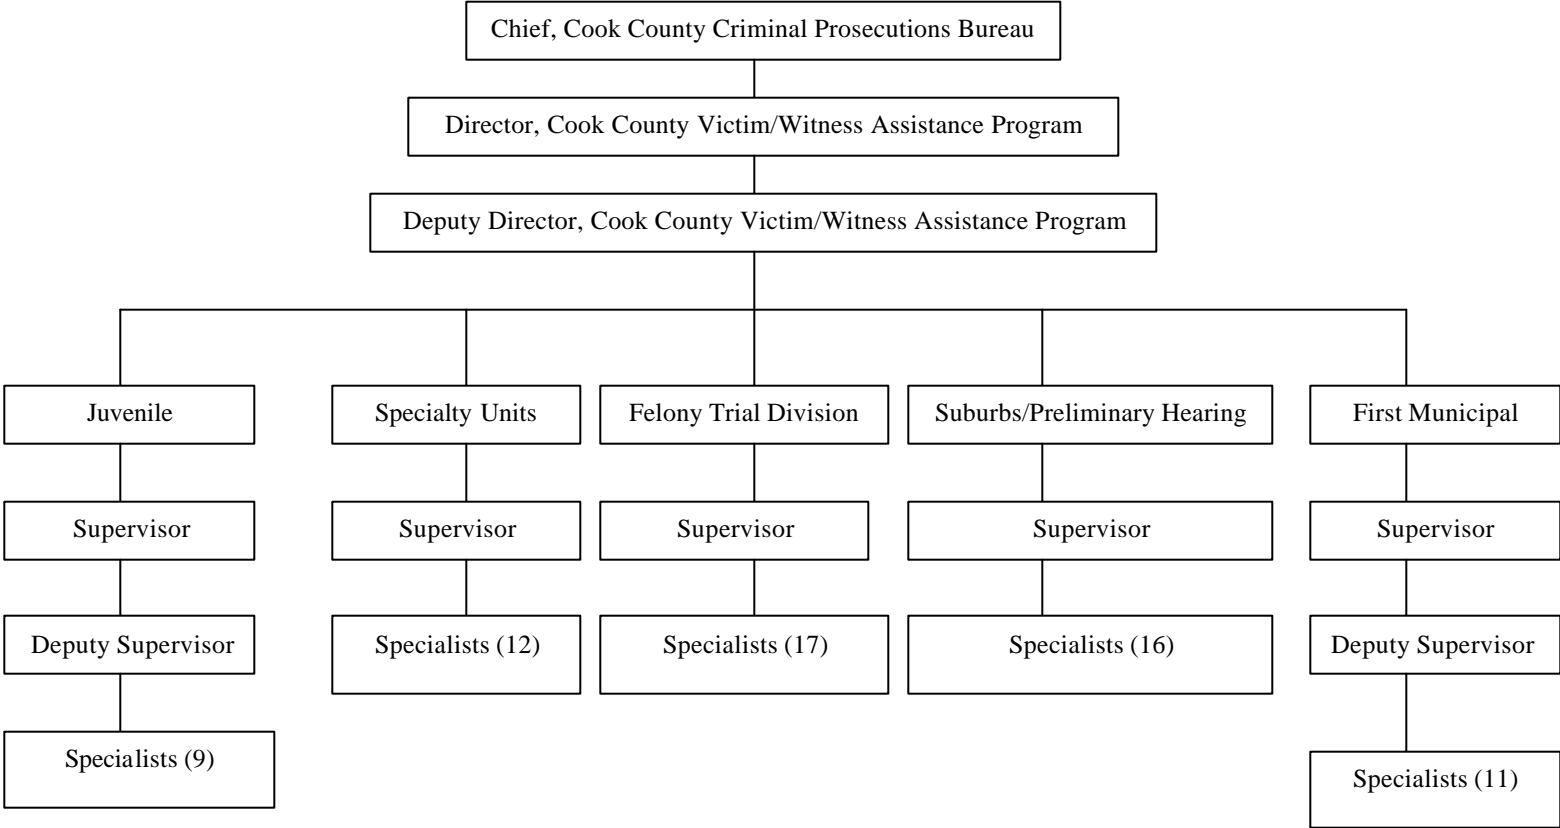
Chief, Cook County Criminal Prosecutions Bureau

Director, Cook County Victim/Witness Assistance Program

Deputy Director, Cook County Victim/Witness Assistance Program

Juvenile

Supervisor

Deputy Supervisor

Specialists (9)

Specialty Units

Supervisor

Specialists (12)

Felony Trial Division

Supervisor

Specialists (17)

Suburbs/Preliminary Hearing

Supervisor

Specialists (16)

First Municipal

Supervisor

Deputy Supervisor

Specialists (11)